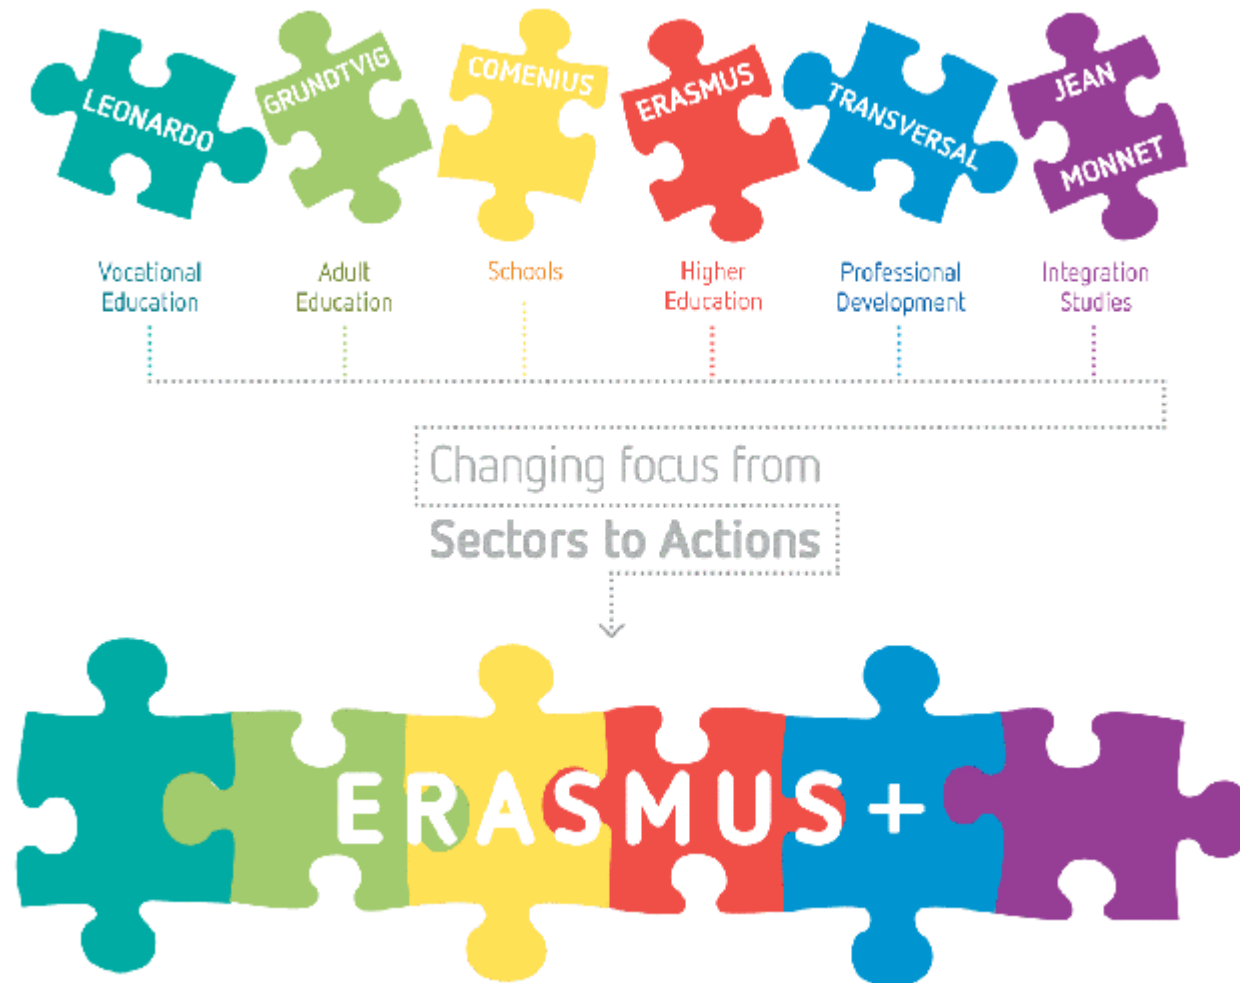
LEONARDO
GRUNDTVIG
COMENIUS
ERASMUS
TRANSVERSAL
JEAN MONNET

Vocational Education
Adult Education
Schools
Higher Education
Professional Development
Integration Studies

Changing focus from
Sectors to Actions

ERASMUS+